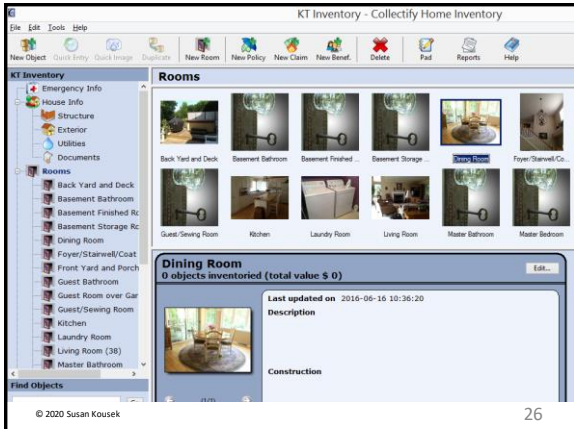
KT Inventory - Collectify Home Inventory

File Edit Tools Help

New Object Quick Entry Quick Image Duplicate New Room New Policy New Claim New Benef. Delete Pad Reports Help

KT Inventory
Emergency Info
House Info
Structure
Exterior
Utilities
Documents
Rooms
Back Yard and Deck
Basement Bathroom
Basement Finished Rc
Basement Storage Rc
Dining Room
Foyer/Stairwell/Coat
Front Yard and Porch
Guest Bathroom
Guest Room over Gar
Guest/Sewing Room
Kitchen
Laundry Room
Living Room (38)
Master Bathroom

Find Objects

Rooms

Back Yard and Deck
Basement Bathroom
Basement Finished ...
Basement Storage ...
Dining Room
Foyer/Stairwell/Co...
Guest/Sewing Room
Kitchen
Laundry Room
Living Room
Master Bathroom
Master Bedroom

Dining Room
0 objects inventoried (total value $ 0)

Edit...

Last updated on 2016-06-16 10:36:20
Description

Construction

(1/2)

© 2020 Susan Kousek

26